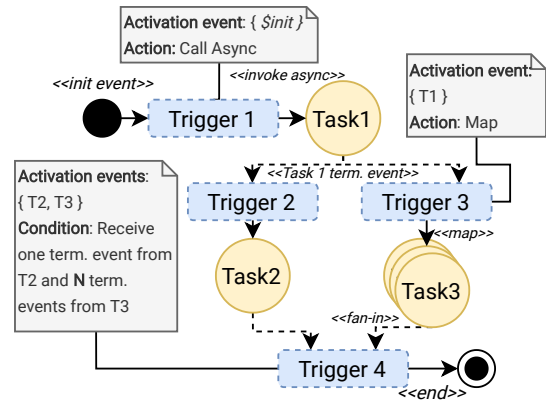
Activation event: { $init }
Action: Call Async

<<init event>>

<<invoke async>>

Trigger 1

Task1

Activation event: { T1 }
Action: Map

Activation events: { T2, T3 }
Condition: Receive one term. event from T2 and N term. events from T3

<<Task 1 term. event>>

Trigger 2

Trigger 3

<<map>>

Task2

Task3

<<fan-in>>

Trigger 4

<<end>>